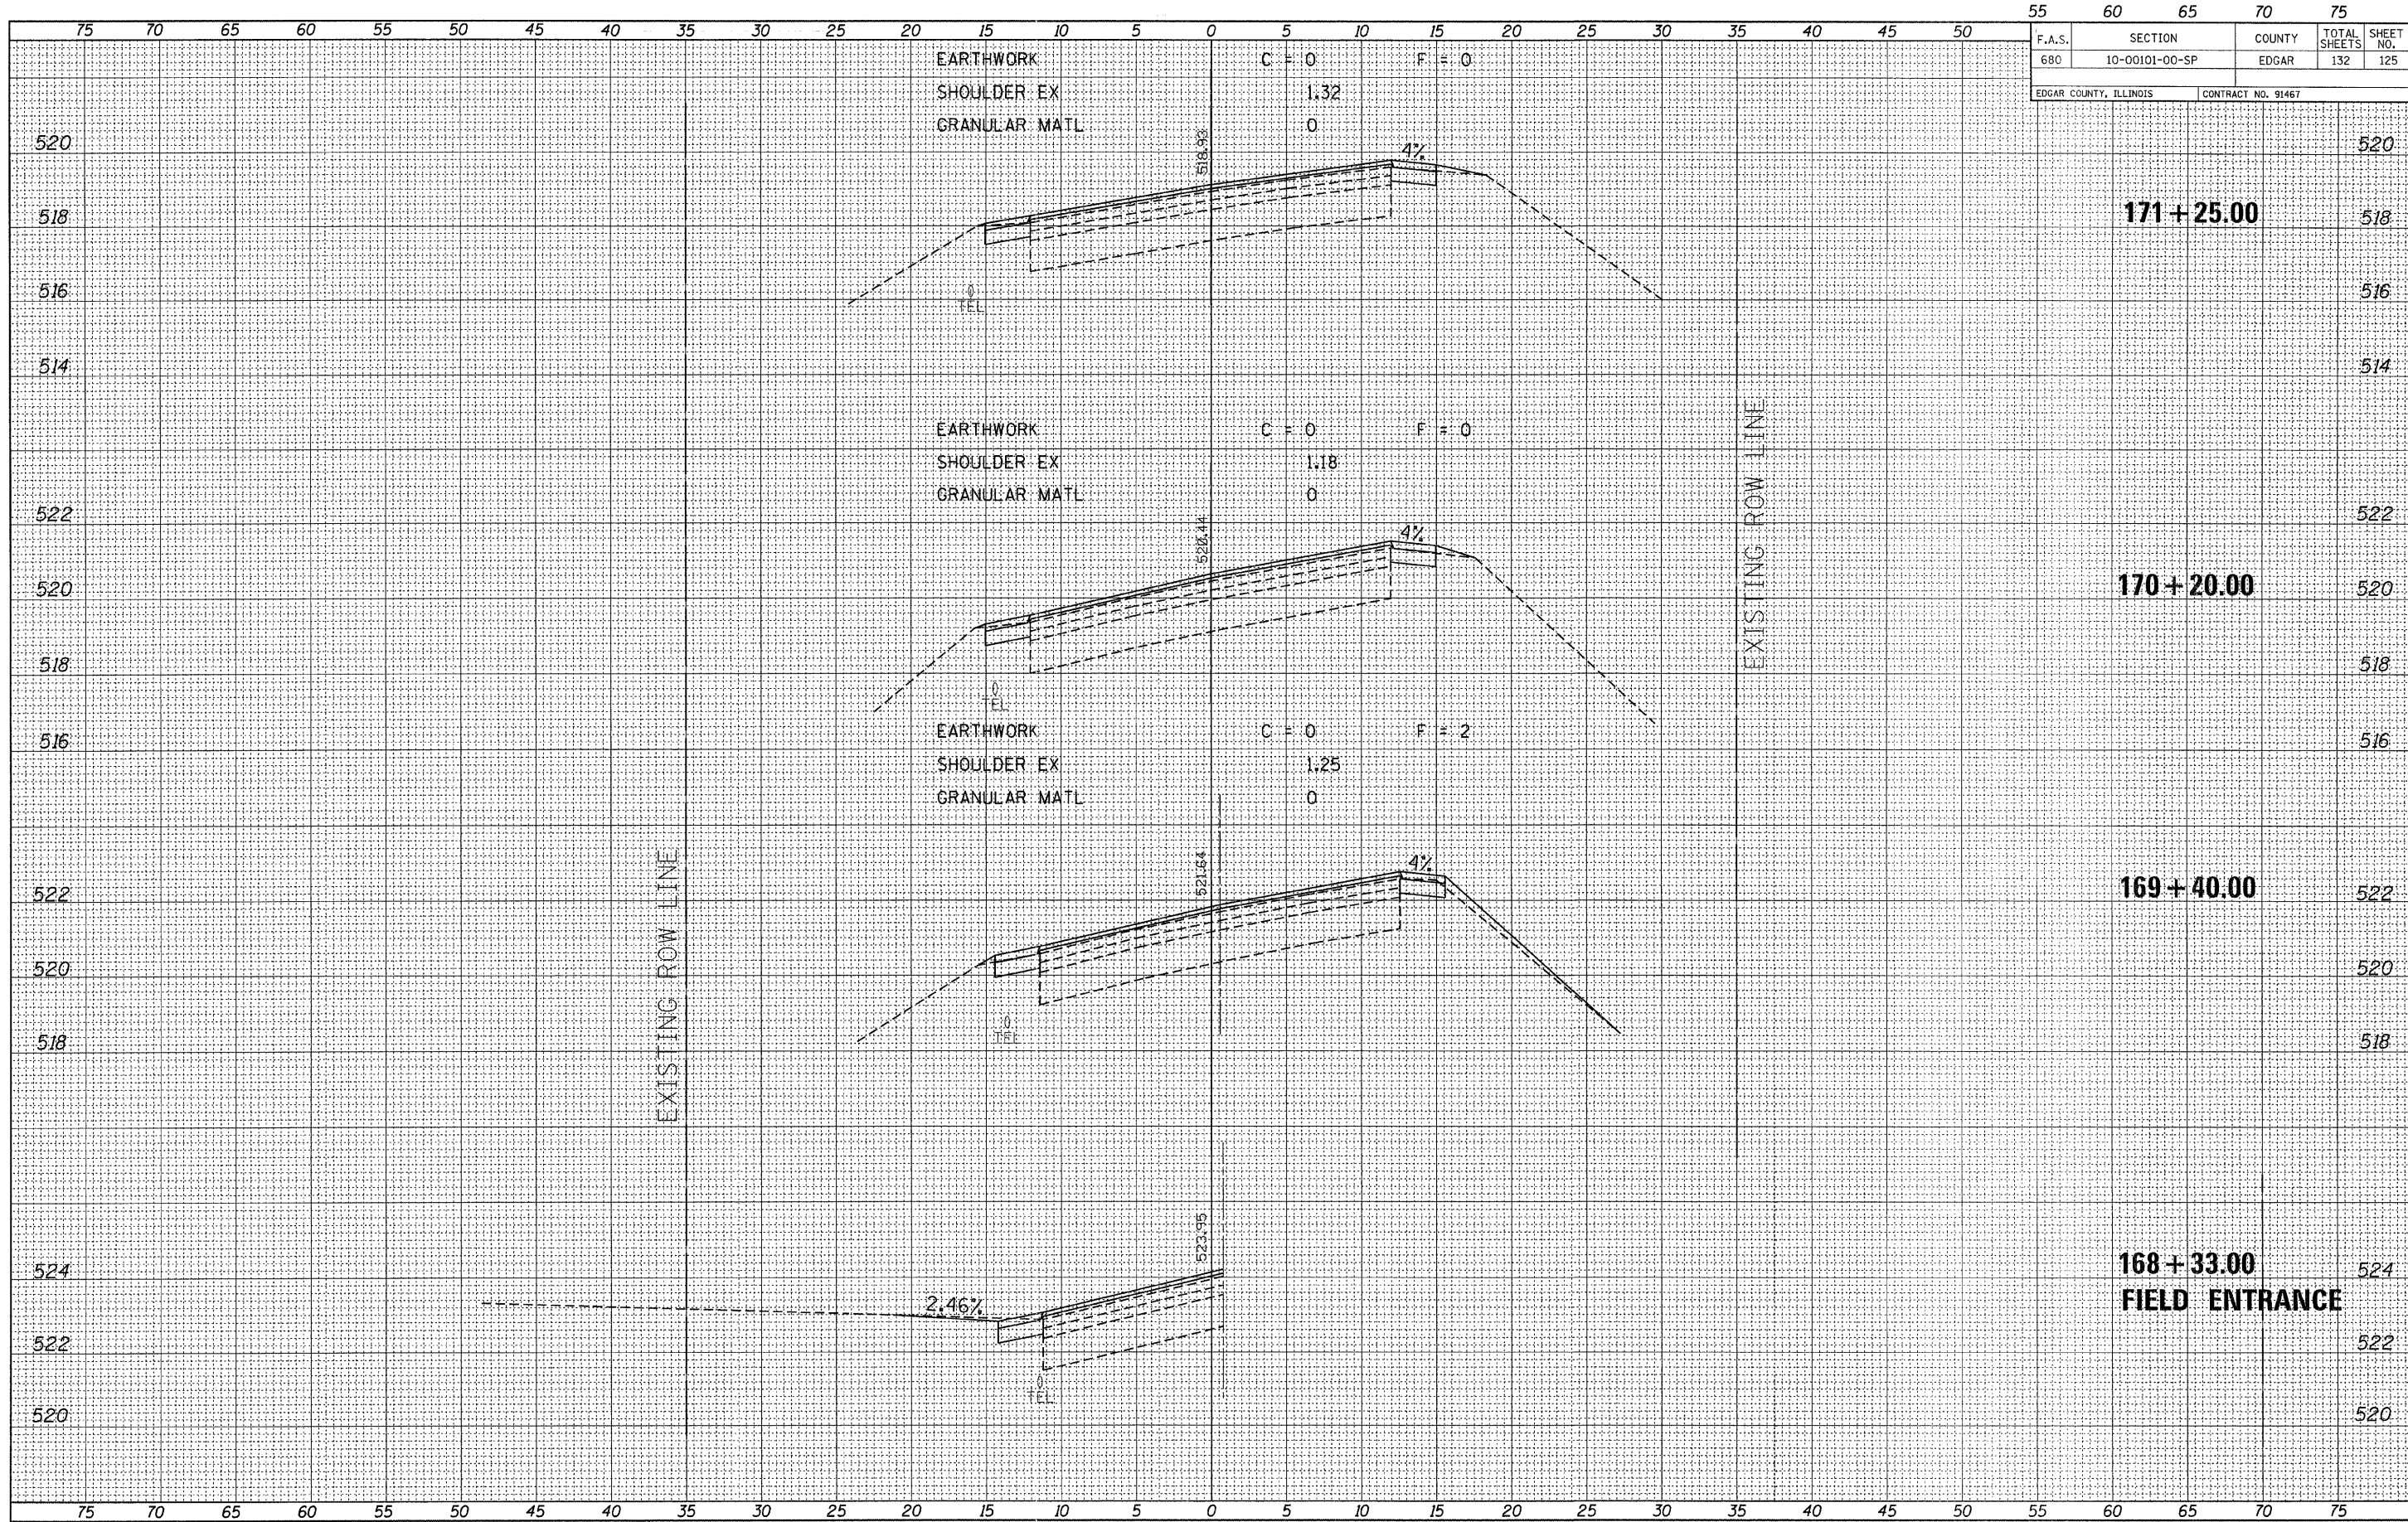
75 70 65 60 55 50 45 40 35 30 25 20 15 10 5 0 5 10 15 20 25 30 35 40 45 50 55 60 65 70 75

| F.A.S. | SECTION | COUNTY | TOTAL SHEETS | SHEET NO. |
|---|---|---|---|---|
| 680 | 10-00101-00-SP | EDGAR | 132 | 125 |

EDGAR COUNTY, ILLINOIS   CONTRACT NO. 91467

EARTHWORK C = 0 F = 0
SHOULDER EX 1.32
GRANULAR MATL 0

520
518
516
514

518.93
4%
TEL

171 + 25.00

EARTHWORK C = 0 F = 0
SHOULDER EX 1.18
GRANULAR MATL 0

522
520
518
516

520.44
4%
TEL

EXISTING ROW LINE

170 + 20.00

EARTHWORK C = 0 F = 2
SHOULDER EX 1.25
GRANULAR MATL 0

522
520
518

521.64
4%
TEL

EXISTING ROW LINE

169 + 40.00

524
522
520

523.95
2.46%
TEL

168 + 33.00
FIELD ENTRANCE

75 70 65 60 55 50 45 40 35 30 25 20 15 10 5 0 5 10 15 20 25 30 35 40 45 50 55 60 65 70 75